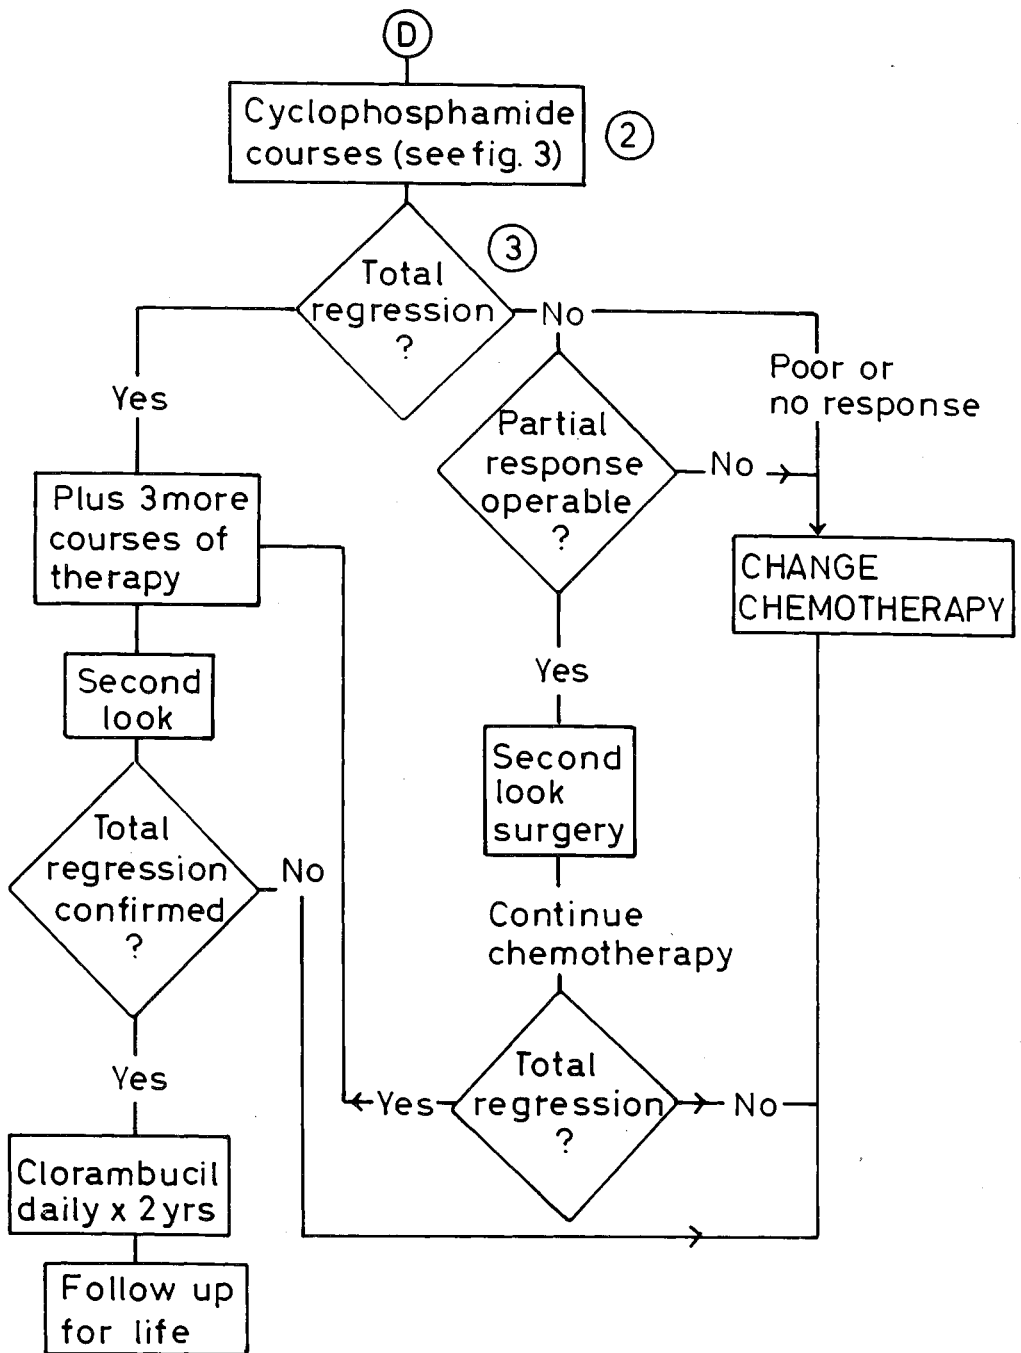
D

Cyclophosphamide courses (see fig. 3)

2

3

Total regression ?

No

Yes

Poor or no response

Partial response operable ?

No

Plus 3more courses of therapy

CHANGE CHEMOTHERAPY

Second look

Yes

Second look surgery

Total regression confirmed ?

No

Continue chemotherapy

Yes

Yes

Total regression ?

No

Clorambucil daily x 2yrs

Follow up for life